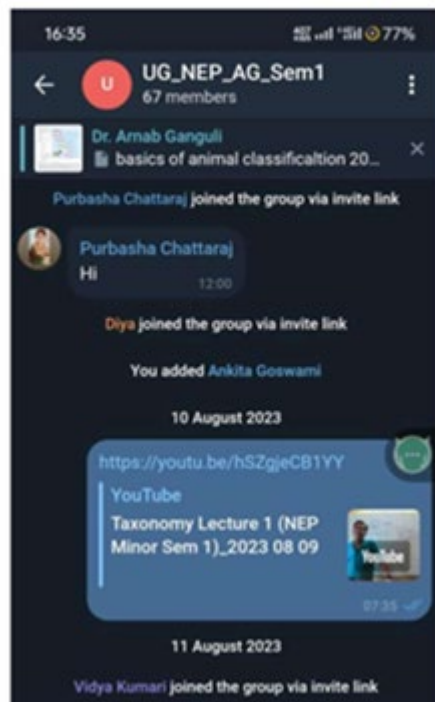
16:35

77%

U

UG_NEP_AG_Sem1

67 members

Dr. Arnab Ganguli

basics of animal classificaltion 20...

Purbasha Chattaraj joined the group via invite link

Purbasha Chattaraj

Hi

12:00

Diya joined the group via invite link

You added Ankita Goswami

10 August 2023

https://youtu.be/hSZgjeCB1YY

YouTube

Taxonomy Lecture 1 (NEP Minor Sem 1)_2023 08 09

YouTube

07:35

11 August 2023

Vidya Kumari joined the group via invite link